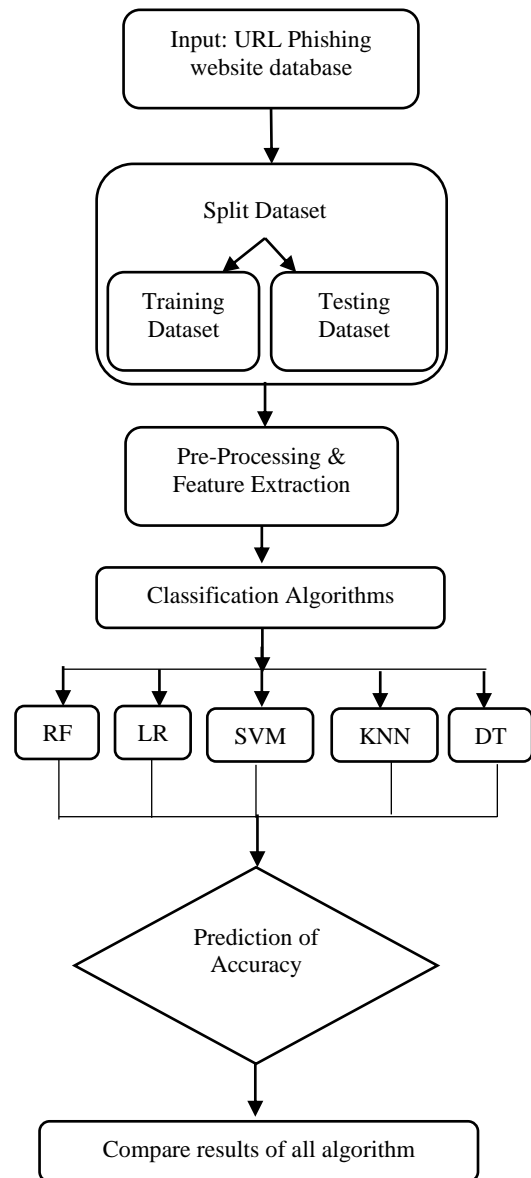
Input: URL Phishing website database

Split Dataset

Training Dataset

Testing Dataset

Pre-Processing & Feature Extraction

Classification Algorithms

RF

LR

SVM

KNN

DT

Prediction of Accuracy

Compare results of all algorithm